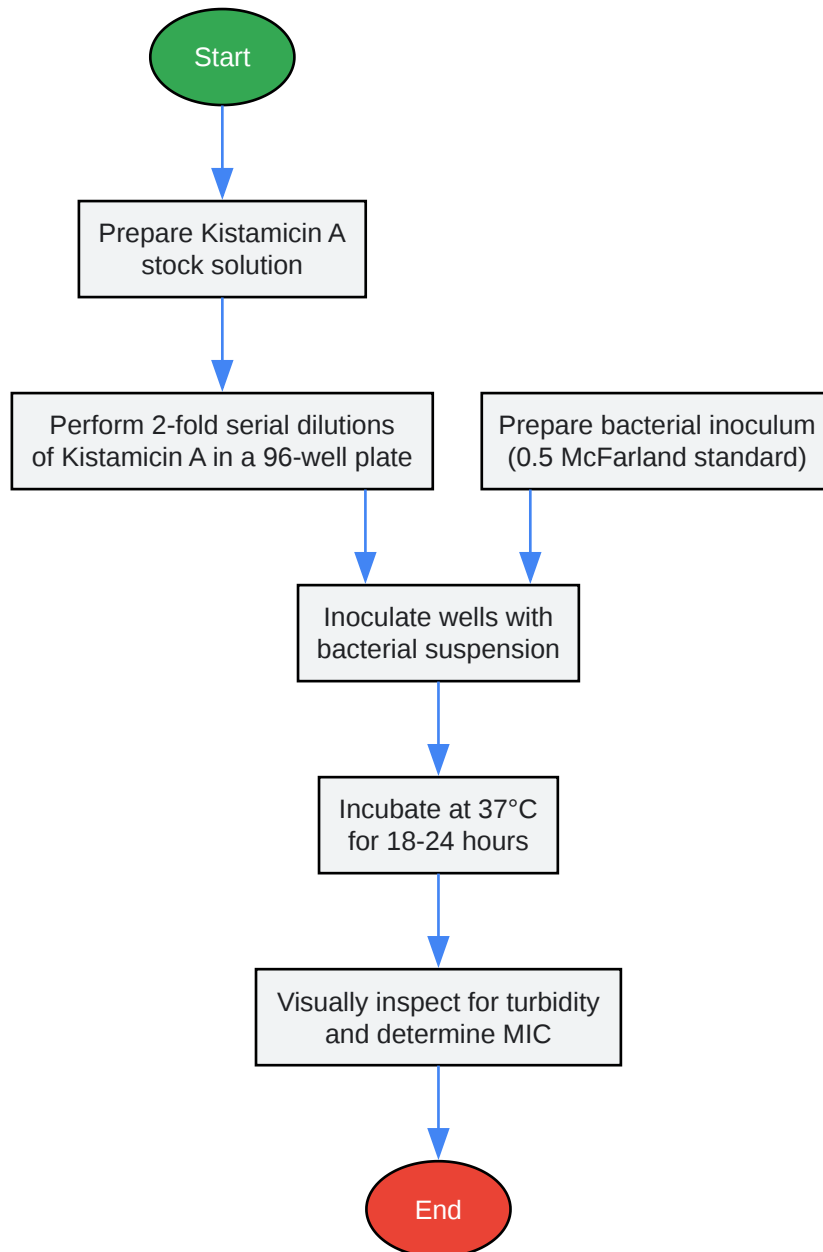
Start

Prepare Kistamicin A stock solution

Perform 2-fold serial dilutions of Kistamicin A in a 96-well plate

Prepare bacterial inoculum (0.5 McFarland standard)

Inoculate wells with bacterial suspension

Incubate at 37°C for 18-24 hours

Visually inspect for turbidity and determine MIC

End